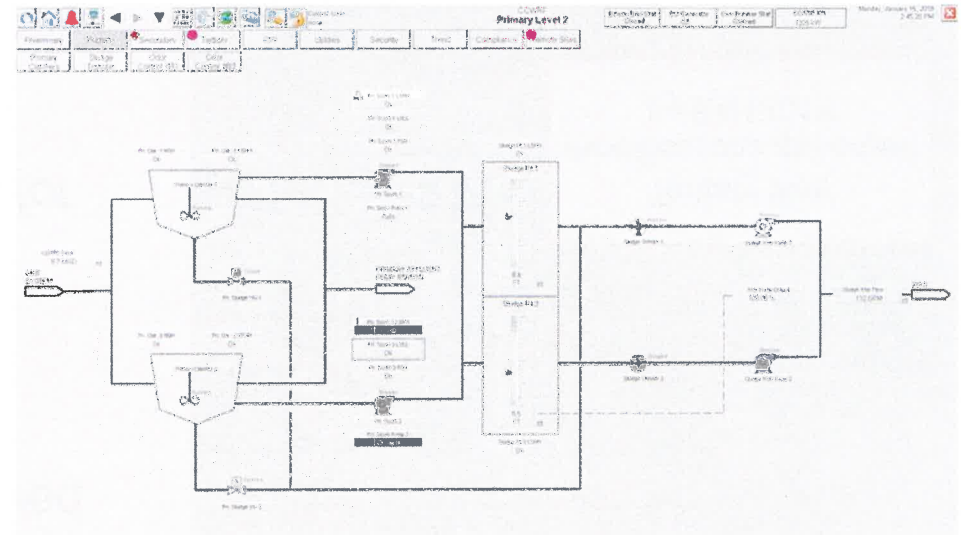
CCWRF
Primary Level 2

Monday, January 16, 2018
2:45:20 PM

Headworks
Primary
Secondary
Tertiary
UV
Utilities
Security
Trend
Compliance
Remote Sites

Primary
Clarifiers
Sludge
Transfer

Primary Clarifier 1
Primary Clarifier 2

Sludge Pit 1
Sludge Pit 2

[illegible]